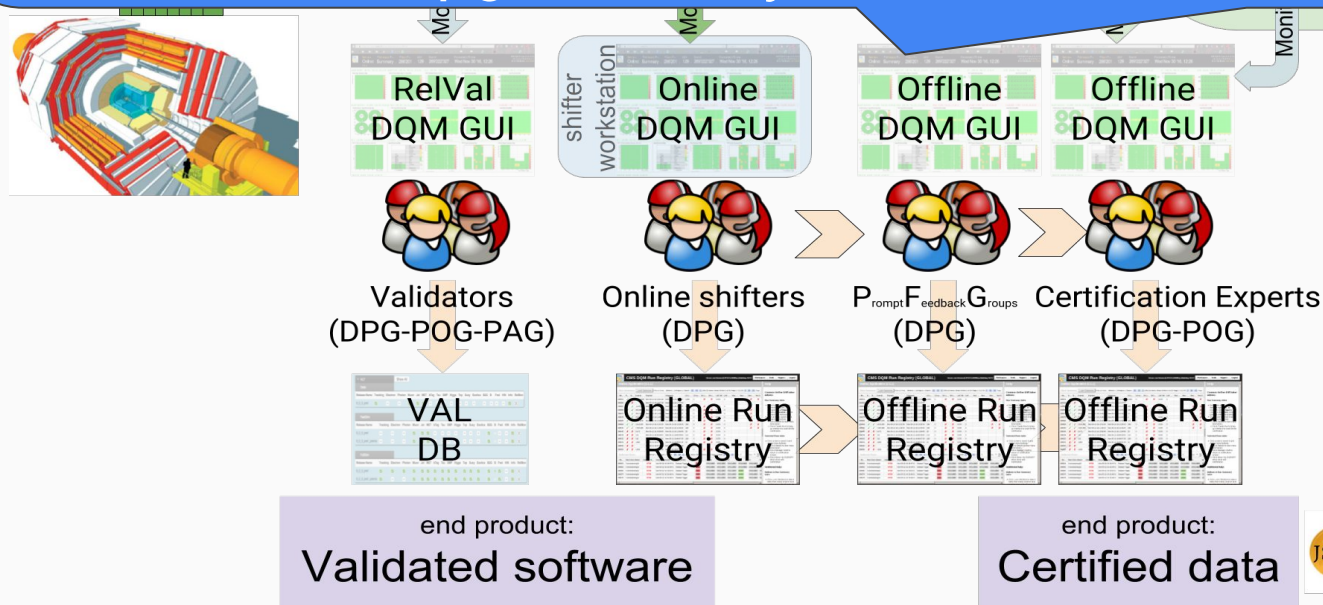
Mo

Mo

Moni

RelVal DQM GUI

shifter workstation

Online DQM GUI

Offline DQM GUI

Offline DQM GUI

Validators (DPG-POG-PAG)

Online shifters (DPG)

P$_{rompt}$F$_{eedback}$G$_{roups}$ (DPG)

Certification Experts (DPG-POG)

VAL DB

Online Run Registry

Offline Run Registry

Offline Run Registry

end product: Validated software

end product: Certified data